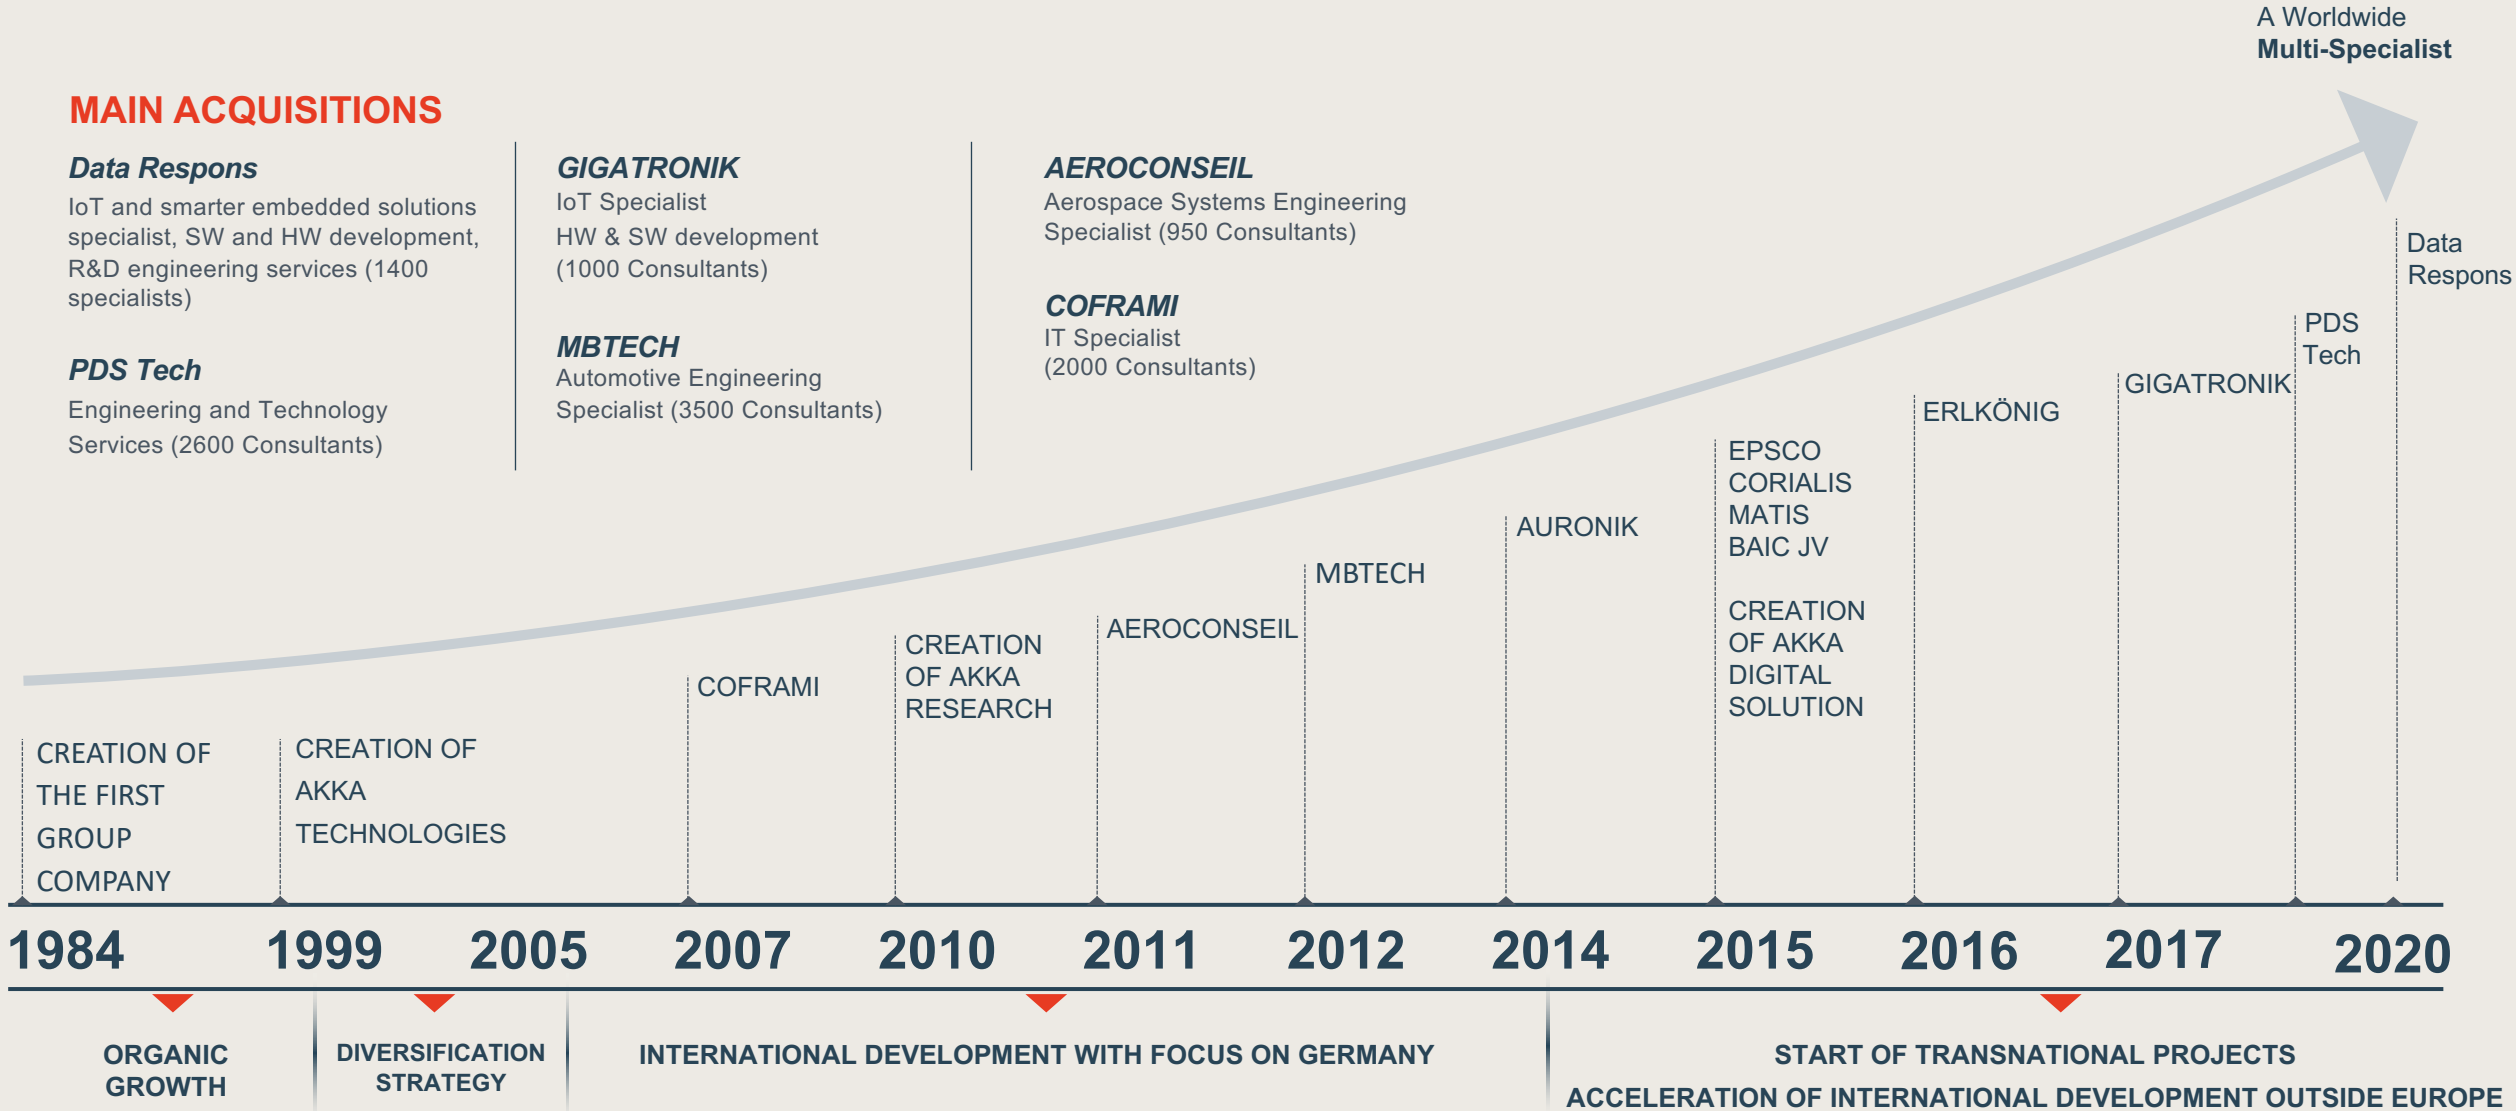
A Worldwide
**Multi-Specialist**

MAIN ACQUISITIONS

*Data Respons*
IoT and smarter embedded solutions specialist, SW and HW development, R&D engineering services (1400 specialists)

*PDS Tech*
Engineering and Technology Services (2600 Consultants)

*GIGATRONIK*
IoT Specialist
HW & SW development (1000 Consultants)

*MBTECH*
Automotive Engineering Specialist (3500 Consultants)

*AEROCONSEIL*
Aerospace Systems Engineering Specialist (950 Consultants)

*COFRAMI*
IT Specialist
(2000 Consultants)

CREATION OF THE FIRST GROUP COMPANY

CREATION OF AKKA TECHNOLOGIES

COFRAMI

CREATION OF AKKA RESEARCH

AEROCONSEIL

MBTECH

AURONIK

EPSCO
CORIALIS
MATIS
BAIC JV

CREATION OF AKKA DIGITAL SOLUTION

ERLKÖNIG

GIGATRONIK

PDS Tech

Data Respons

1984 1999 2005 2007 2010 2011 2012 2014 2015 2016 2017 2020

ORGANIC GROWTH

DIVERSIFICATION STRATEGY

INTERNATIONAL DEVELOPMENT WITH FOCUS ON GERMANY

START OF TRANSNATIONAL PROJECTS
ACCELERATION OF INTERNATIONAL DEVELOPMENT OUTSIDE EUROPE